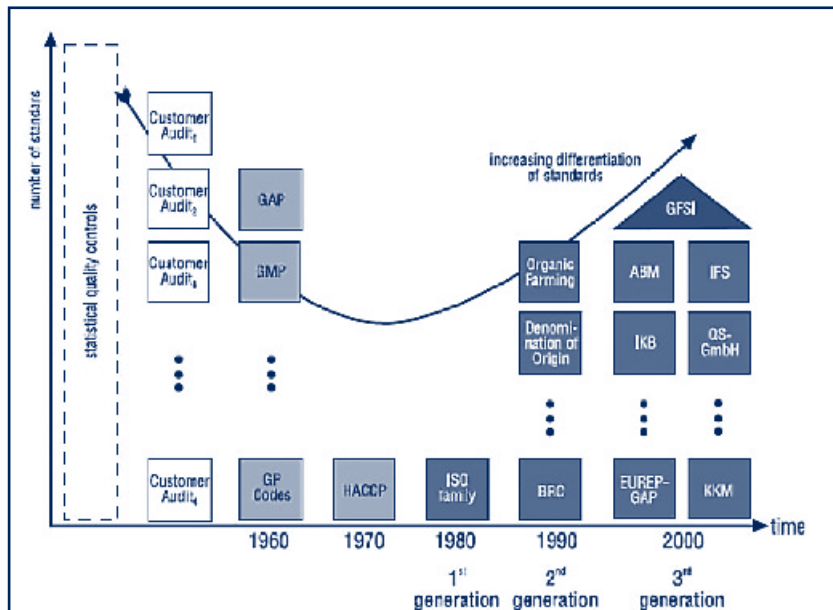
number of standards

statistical quality controls

Customer Audit$_1$

Customer Audit$_2$

Customer Audit$_3$

Customer Audit$_4$

GAP

GMP

GP Codes

HACCP

ISO family

increasing differentiation of standards

GFSI

Organic Farming

Denomination of Origin

BRC

ABM

IKB

EUREP-GAP

IFS

QS-GmbH

KKM

time

1960

1970

1980
1$^{st}$ generation

1990
2$^{nd}$ generation

2000
3$^{rd}$ generation